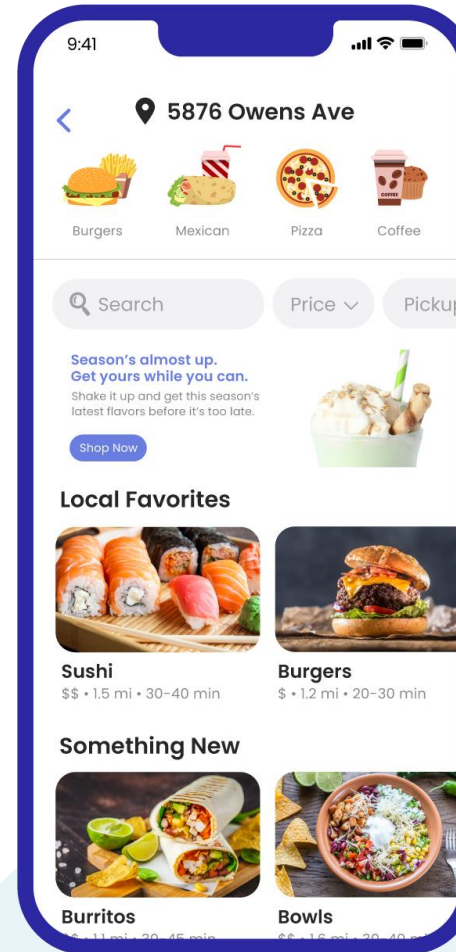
9:41

5876 Owens Ave

Burgers
Mexican
Pizza
Coffee

Search
Price
Picku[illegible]

Season's almost up.
Get yours while you can.
Shake it up and get this season's latest flavors before it's too late.

Shop Now

COFFEE

Local Favorites

Sushi
$$ • 1.5 mi • 30-40 min

Burgers
$ • 1.2 mi • 20-30 min

Something New

Burritos
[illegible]

Bowls
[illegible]